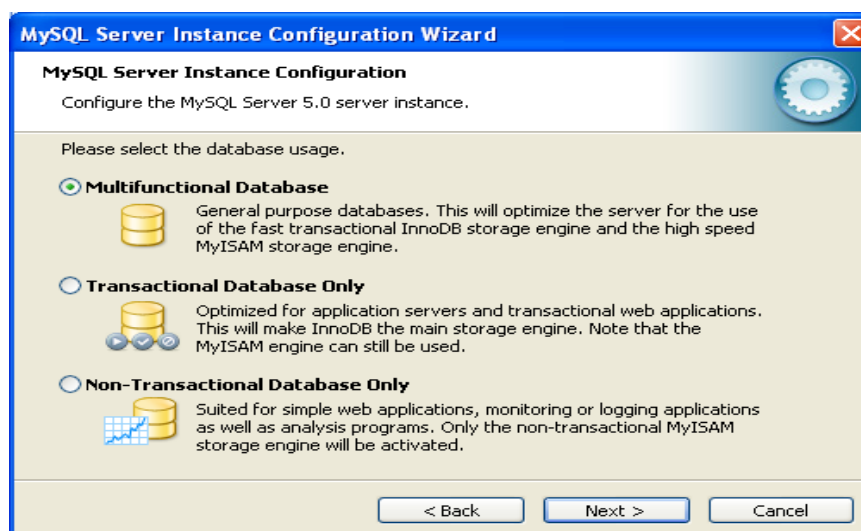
MySQL Server Instance Configuration Wizard

MySQL Server Instance Configuration

Configure the MySQL Server 5.0 server instance.

Please select the database usage.

Multifunctional Database

General purpose databases. This will optimize the server for the use of the fast transactional InnoDB storage engine and the high speed MyISAM storage engine.

Transactional Database Only

Optimized for application servers and transactional web applications. This will make InnoDB the main storage engine. Note that the MyISAM engine can still be used.

Non-Transactional Database Only

Suited for simple web applications, monitoring or logging applications as well as analysis programs. Only the non-transactional MyISAM storage engine will be activated.

< Back | Next > | Cancel